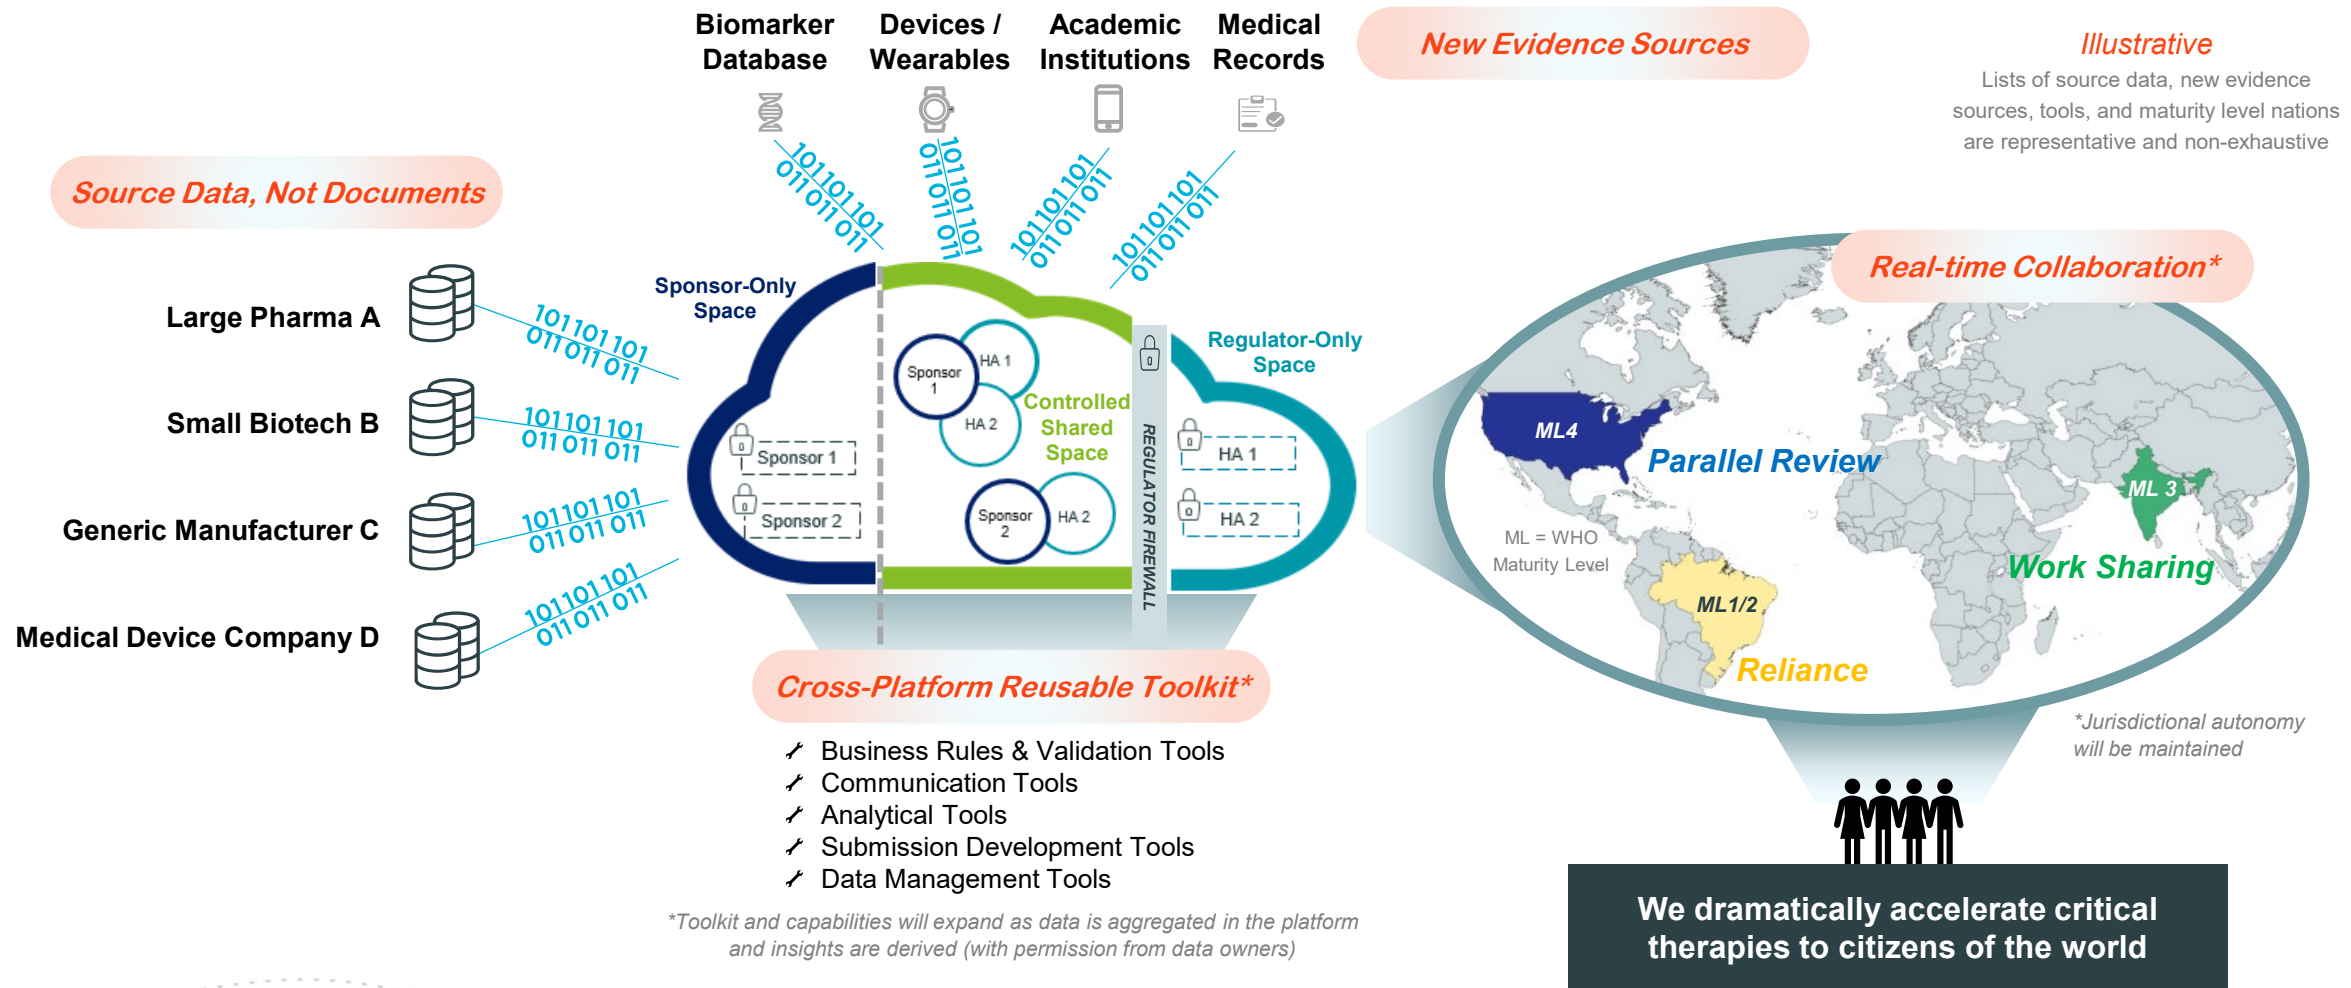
Biomarker Database

Devices / Wearables

Academic Institutions

Medical Records

New Evidence Sources

Illustrative
Lists of source data, new evidence sources, tools, and maturity level nations are representative and non-exhaustive

101101101
011011011

101101101
011011011

101101101
011011011

101101101
011011011

Source Data, Not Documents

Large Pharma A

101101101
011011011

Small Biotech B

101101101
011011011

Generic Manufacturer C

101101101
011011011

Medical Device Company D

101101101
011011011

Sponsor-Only Space

Sponsor 1

Sponsor 2

Sponsor 1

HA 1

HA 2

Controlled Shared Space

Sponsor 2

HA 2

REGULATOR FIREWALL

Regulator-Only Space

HA 1

HA 2

Real-time Collaboration*

ML4

Parallel Review

ML 3

ML = WHO Maturity Level

Work Sharing

ML1/2

Reliance

Cross-Platform Reusable Toolkit*

Business Rules & Validation Tools
Communication Tools
Analytical Tools
Submission Development Tools
Data Management Tools

*Toolkit and capabilities will expand as data is aggregated in the platform and insights are derived (with permission from data owners)

*Jurisdictional autonomy will be maintained

We dramatically accelerate critical therapies to citizens of the world